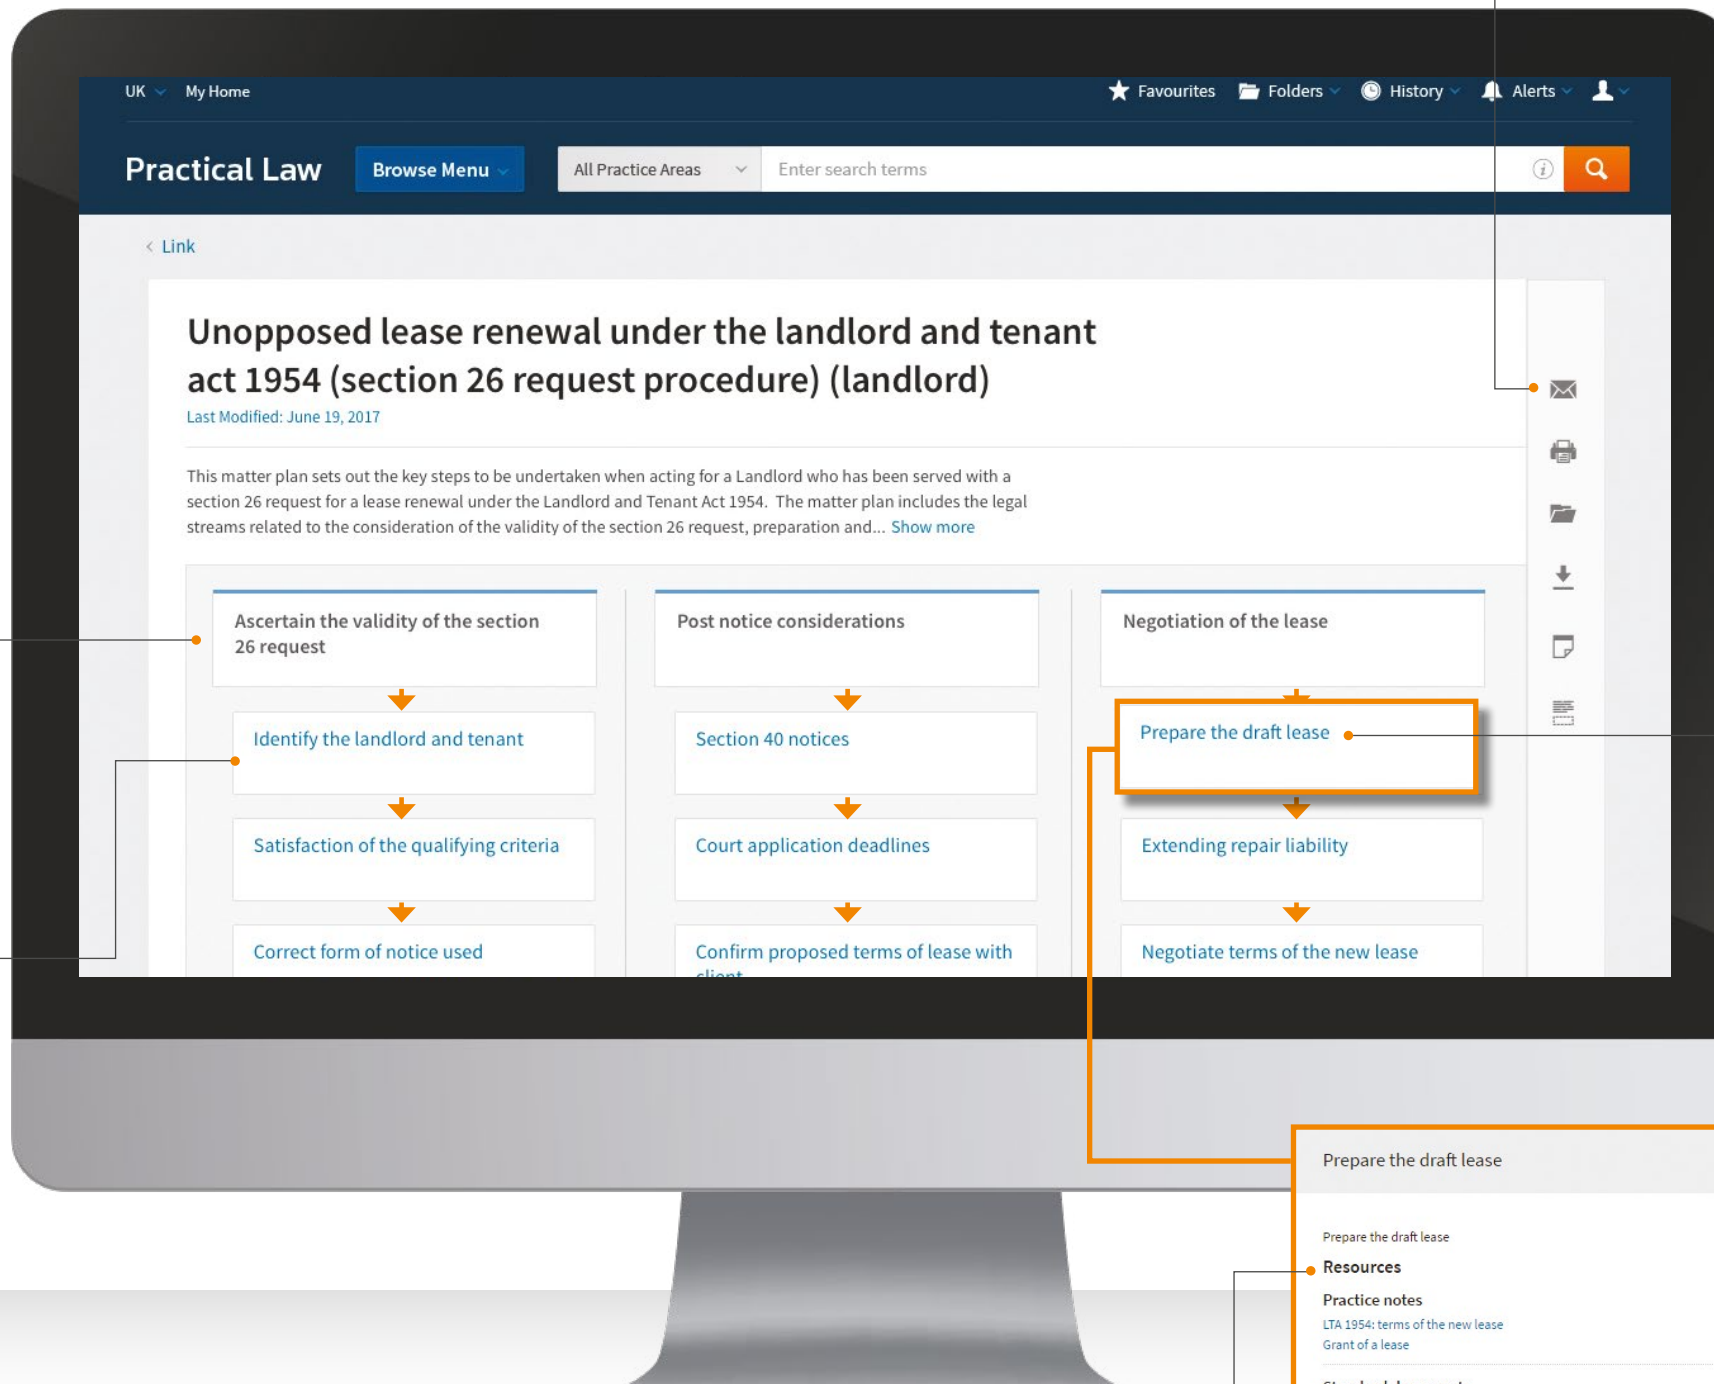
UK My Home

Favourites Folders History Alerts

Practical Law Browse Menu All Practice Areas Enter search terms

Link

Unopposed lease renewal under the landlord and tenant act 1954 (section 26 request procedure) (landlord)

Last Modified: June 19, 2017

This matter plan sets out the key steps to be undertaken when acting for a Landlord who has been served with a section 26 request for a lease renewal under the Landlord and Tenant Act 1954. The matter plan includes the legal streams related to the consideration of the validity of the section 26 request, preparation and... Show more

Ascertain the validity of the section 26 request

Identify the landlord and tenant

Satisfaction of the qualifying criteria

Correct form of notice used

Post notice considerations

Section 40 notices

Court application deadlines

Confirm proposed terms of lease with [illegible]

Negotiation of the lease

Prepare the draft lease

Extending repair liability

Negotiate terms of the new lease

Prepare the draft lease

Prepare the draft lease

Resources

Practice notes

LTA 1954: terms of the new lease

Grant of a lease

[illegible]